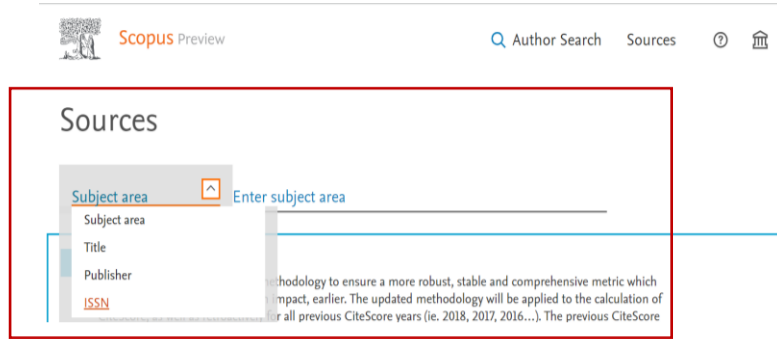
Scopus Preview

Author Search Sources

Sources

Subject area

Enter subject area

Subject area

Title

Publisher

ISSN

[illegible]ethodology to ensure a more robust, stable and comprehensive metric which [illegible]mpact, earlier. The updated methodology will be applied to the calculation of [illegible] for all previous CiteScore years (ie. 2018, 2017, 2016...). The previous CiteScore